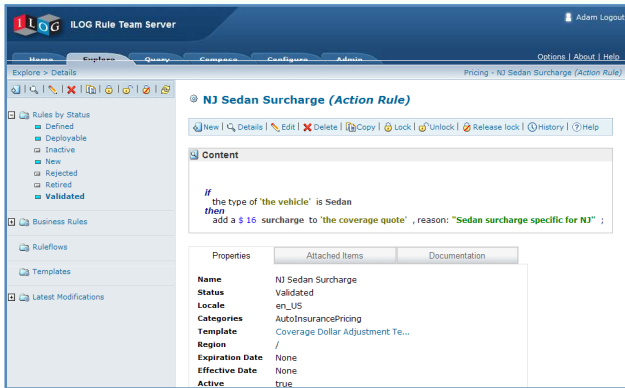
ILOG ILOG Rule Team Server

Adam Logout

Home Explore Query Compose Configure Admin

Options | About | Help

Explore > Details

Pricing - NJ Sedan Surcharge (Action Rule)

Rules by Status
Defined
Deployable
Inactive
New
Rejected
Retired
Validated

Business Rules

Ruleflows

Templates

Latest Modifications

NJ Sedan Surcharge (Action Rule)

New | Details | Edit | Delete | Copy | Lock | Unlock | Release lock | History | Help

Content

if
the type of 'the vehicle' is Sedan
then
add a $ 16 surcharge to 'the coverage quote' , reason: "Sedan surcharge specific for NJ" ;

| Properties | Attached Items | Documentation |
|---|---|---|

| | |
|---|---|
| Name | NJ Sedan Surcharge |
| Status | Validated |
| Locale | en_US |
| Categories | AutoInsurancePricing |
| Template | Coverage Dollar Adjustment Te... |
| Region | / |
| Expiration Date | None |
| Effective Date | None |
| Active | true |